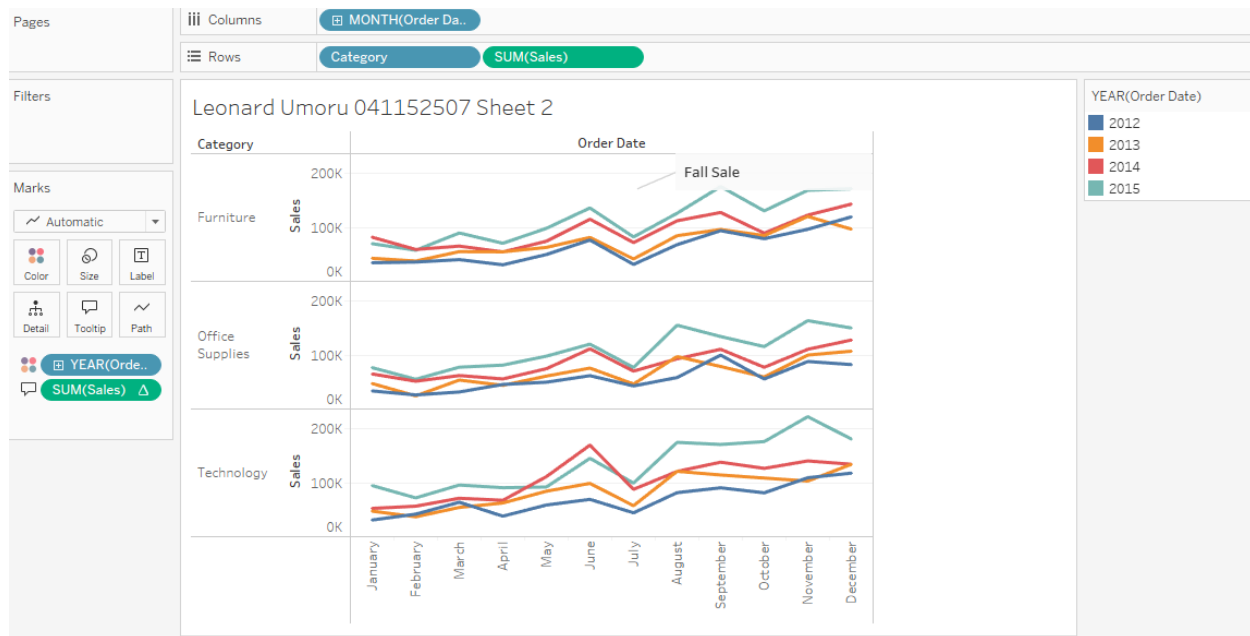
Pages

Columns MONTH(Order Da..

Rows Category SUM(Sales)

Filters

Marks

Automatic

Color Size Label

Detail Tooltip Path

YEAR(Orde..

SUM(Sales)

Leonard Umoru 041152507 Sheet 2

| Category | Order Date |
|---|---|
| Furniture | |
| Office Supplies | |
| Technology | |

Fall Sale

Sales

200K
100K
0K

Sales

200K
100K
0K

Sales

200K
100K
0K

January February March April May June July August September October November December

YEAR(Order Date)
2012
2013
2014
2015